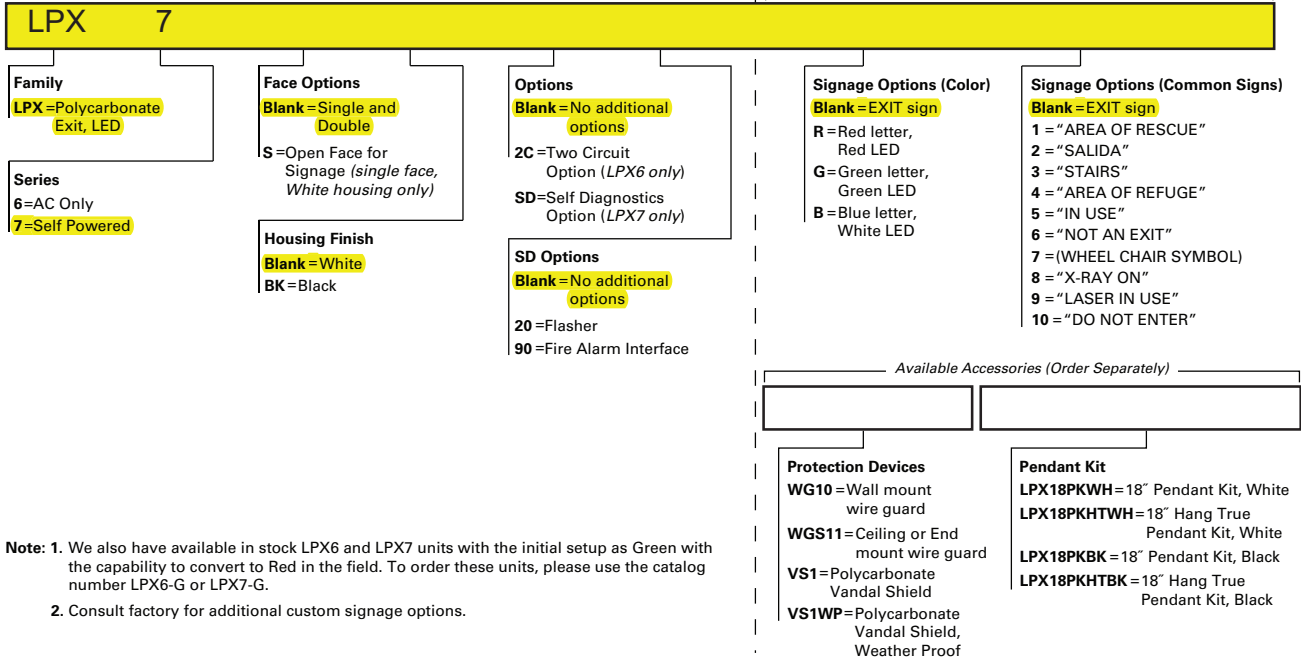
LPX 7

Family
LPX = Polycarbonate Exit, LED

Series
6 = AC Only
7 = Self Powered

Face Options
Blank = Single and Double
S = Open Face for Signage *(single face, White housing only)*

Housing Finish
Blank = White
BK = Black

Options
Blank = No additional options
2C = Two Circuit Option (*LPX6 only*)
SD = Self Diagnostics Option (*LPX7 only*)

SD Options
Blank = No additional options
20 = Flasher
90 = Fire Alarm Interface

Signage Options (Color)
Blank = EXIT sign
R = Red letter, Red LED
G = Green letter, Green LED
B = Blue letter, White LED

Signage Options (Common Signs)
Blank = EXIT sign
1 = "AREA OF RESCUE"
2 = "SALIDA"
3 = "STAIRS"
4 = "AREA OF REFUGE"
5 = "IN USE"
6 = "NOT AN EXIT"
7 = (WHEEL CHAIR SYMBOL)
8 = "X-RAY ON"
9 = "LASER IN USE"
10 = "DO NOT ENTER"

*Available Accessories (Order Separately)*

Protection Devices
WG10 = Wall mount wire guard
WGS11 = Ceiling or End mount wire guard
VS1 = Polycarbonate Vandal Shield
VS1WP = Polycarbonate Vandal Shield, Weather Proof

Pendant Kit
LPX18PKWH = 18″ Pendant Kit, White
LPX18PKHTWH = 18″ Hang True Pendant Kit, White
LPX18PKBK = 18″ Pendant Kit, Black
LPX18PKHTBK = 18″ Hang True Pendant Kit, Black

Note: 1. We also have available in stock LPX6 and LPX7 units with the initial setup as Green with the capability to convert to Red in the field. To order these units, please use the catalog number LPX6-G or LPX7-G.
2. Consult factory for additional custom signage options.